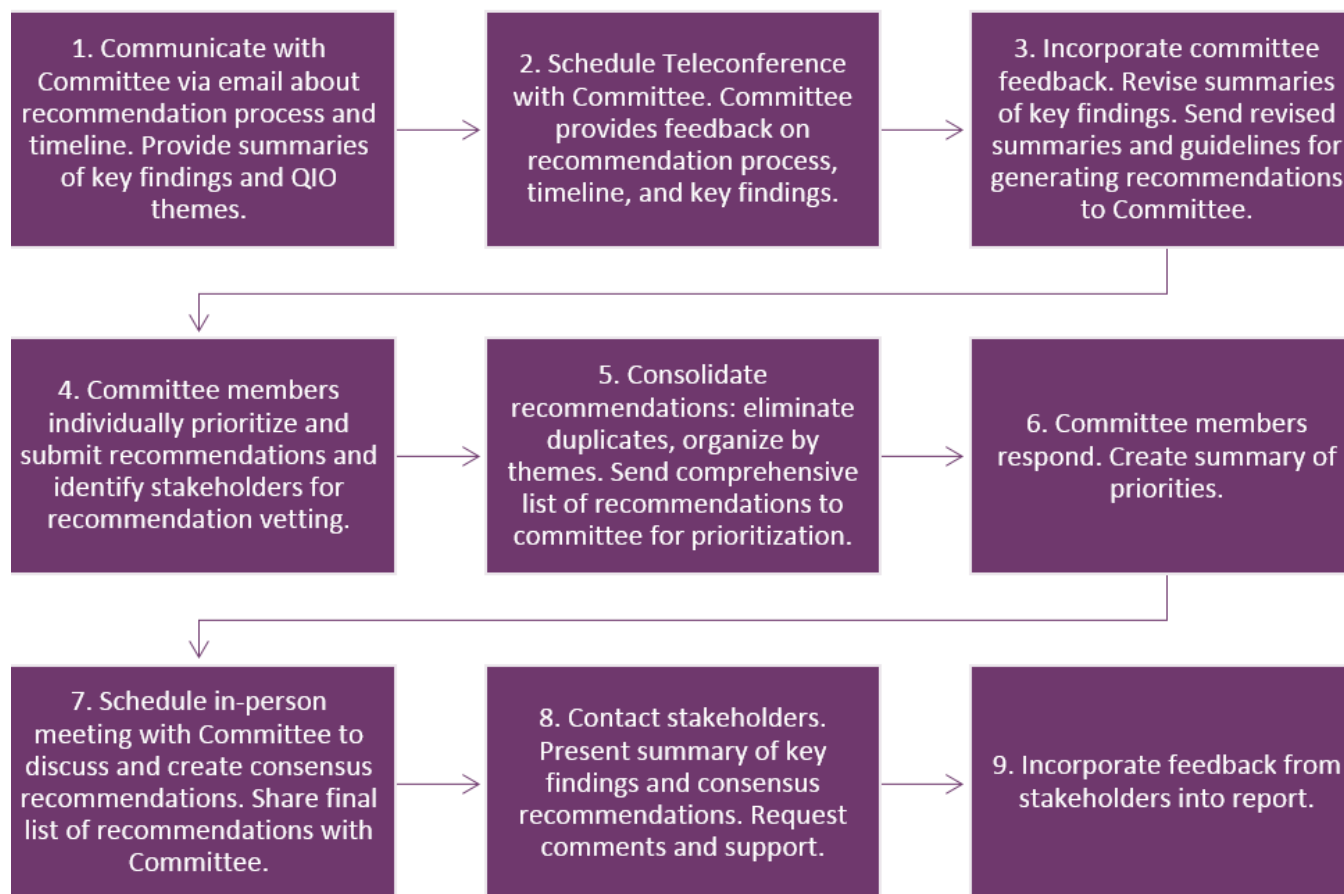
1. Communicate with Committee via email about recommendation process and timeline. Provide summaries of key findings and QIO themes.

2. Schedule Teleconference with Committee. Committee provides feedback on recommendation process, timeline, and key findings.

3. Incorporate committee feedback. Revise summaries of key findings. Send revised summaries and guidelines for generating recommendations to Committee.

4. Committee members individually prioritize and submit recommendations and identify stakeholders for recommendation vetting.

5. Consolidate recommendations: eliminate duplicates, organize by themes. Send comprehensive list of recommendations to committee for prioritization.

6. Committee members respond. Create summary of priorities.

7. Schedule in-person meeting with Committee to discuss and create consensus recommendations. Share final list of recommendations with Committee.

8. Contact stakeholders. Present summary of key findings and consensus recommendations. Request comments and support.

9. Incorporate feedback from stakeholders into report.